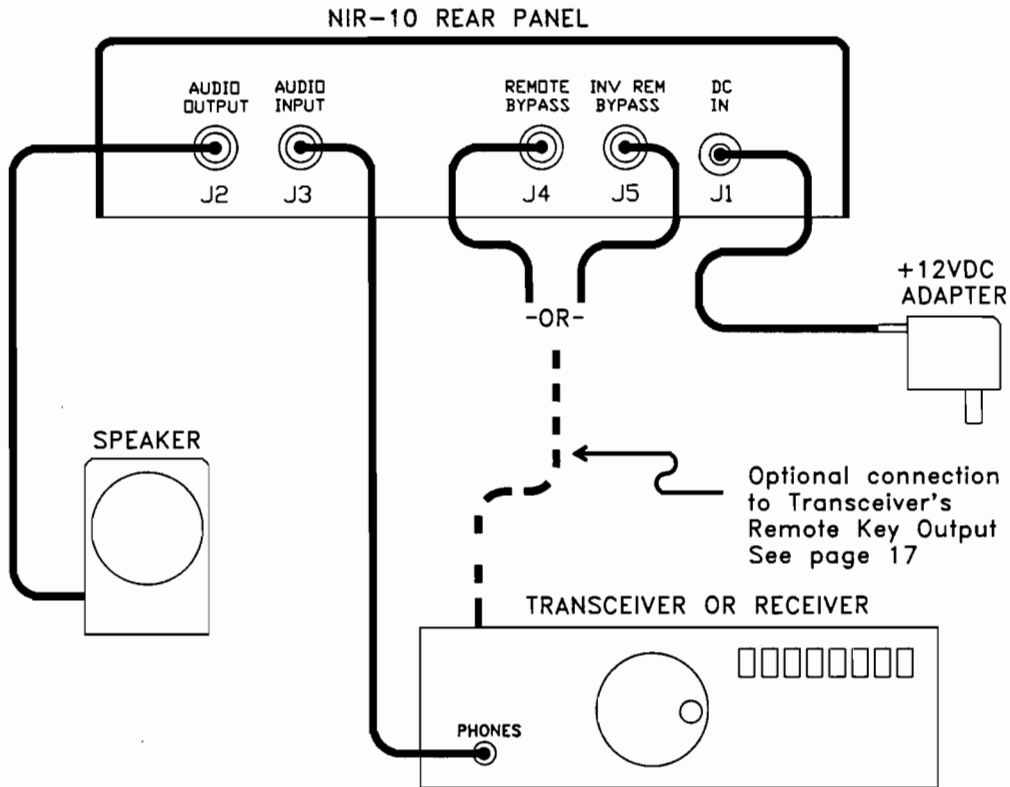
NIR-10 REAR PANEL

AUDIO OUTPUT
J2

AUDIO INPUT
J3

REMOTE BYPASS
J4

INV REM BYPASS
J5

DC IN
J1

-OR-

+12VDC ADAPTER

SPEAKER

Optional connection to Transceiver's Remote Key Output See page 17

TRANSCEIVER OR RECEIVER

PHONES